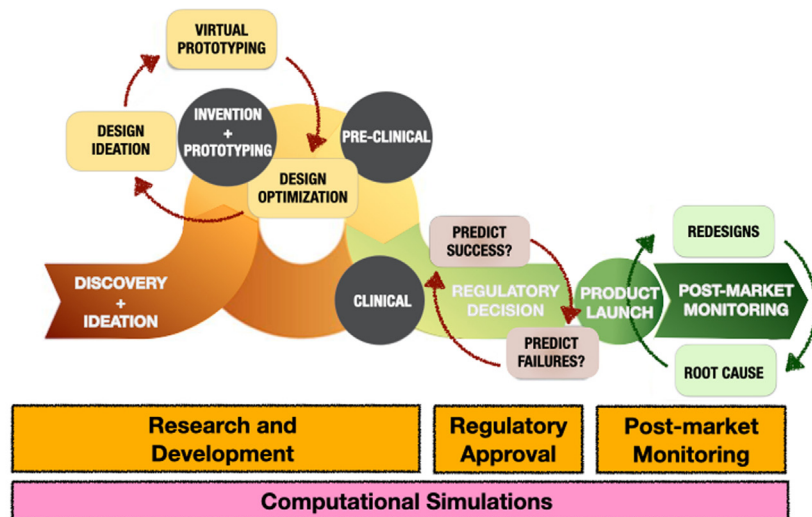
VIRTUAL PROTOTYPING

DESIGN IDEATION

INVENTION + PROTOTYPING

PRE-CLINICAL

DESIGN OPTIMIZATION

DISCOVERY + IDEATION

CLINICAL

PREDICT SUCCESS?

REGULATORY DECISION

PREDICT FAILURES?

PRODUCT LAUNCH

REDESIGNS

POST-MARKET MONITORING

ROOT CAUSE

Research and Development

Regulatory Approval

Post-market Monitoring

Computational Simulations